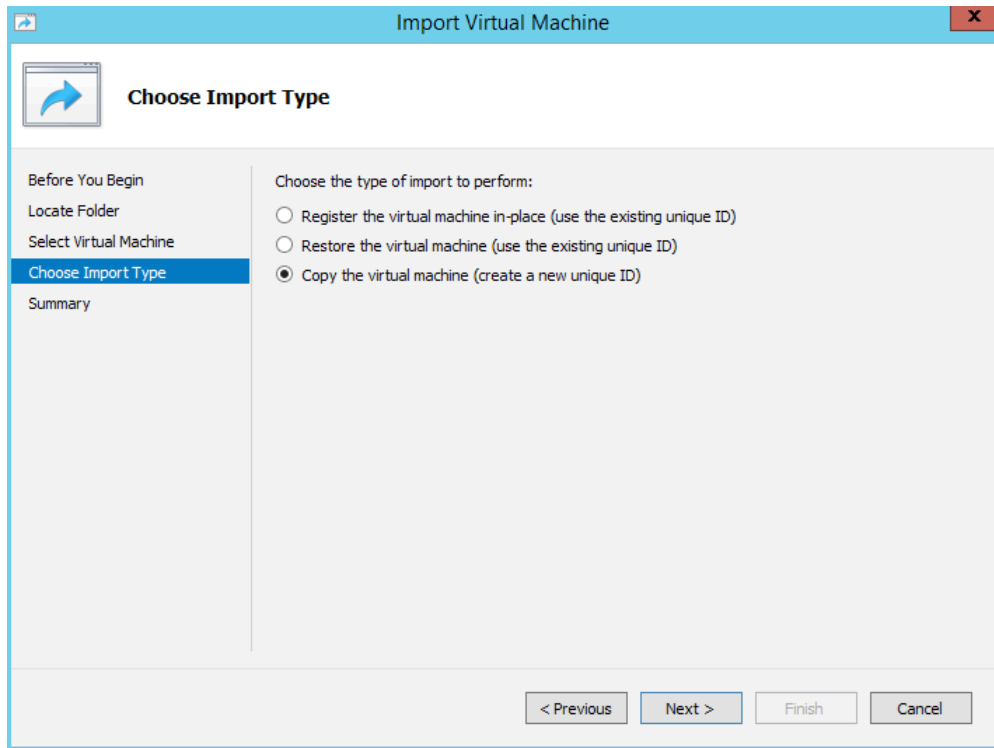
Import Virtual Machine

Choose Import Type

Before You Begin
Locate Folder
Select Virtual Machine
Choose Import Type
Summary

Choose the type of import to perform:

Register the virtual machine in-place (use the existing unique ID)
Restore the virtual machine (use the existing unique ID)
Copy the virtual machine (create a new unique ID)

< Previous
Next >
Finish
Cancel